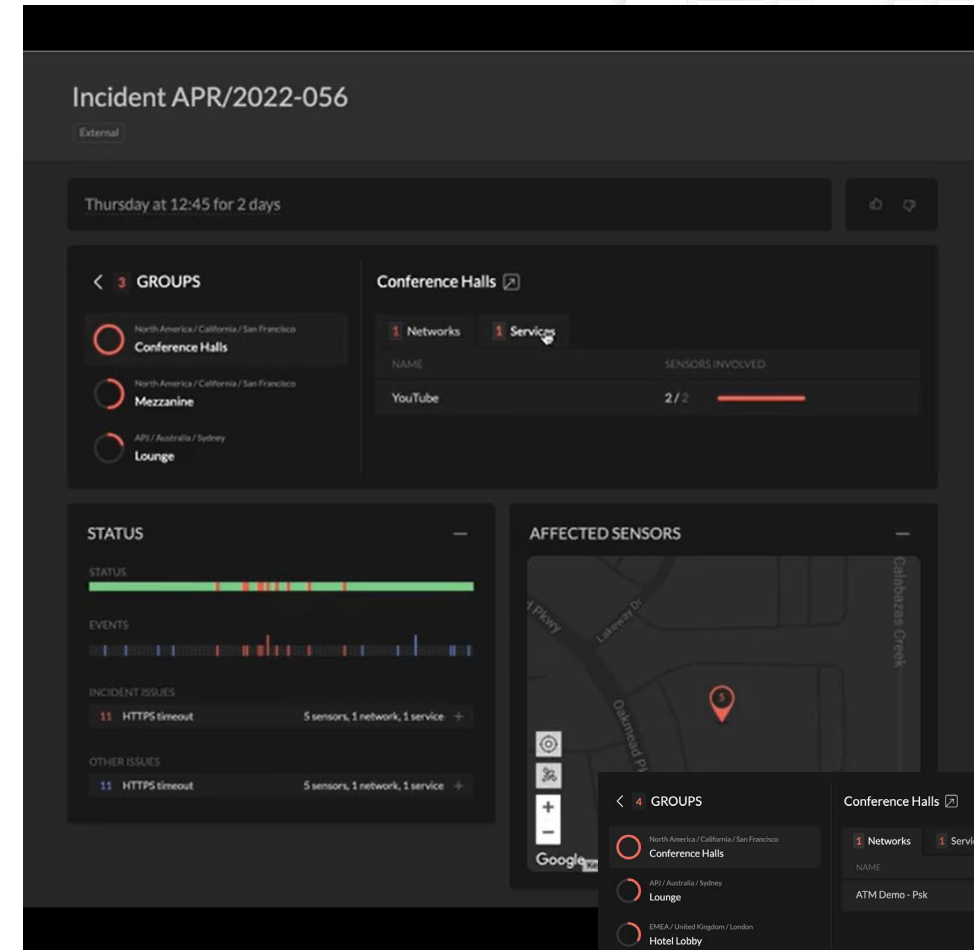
Incident APR/2022-056

External

Thursday at 12:45 for 2 days

< 3 GROUPS

North America / California / San Francisco
Conference Halls

North America / California / San Francisco
Mezzanine

APJ / Australia / Sydney
Lounge

Conference Halls

1 Networks 1 Services

| NAME | SENSORS INVOLVED |
|---|---|
| YouTube | 2/2 |

STATUS

STATUS

EVENTS

INCIDENT ISSUES

11 HTTPS timeout 5 sensors, 1 network, 1 service +

OTHER ISSUES

11 HTTPS timeout 5 sensors, 1 network, 1 service +

AFFECTED SENSORS

d Pkwy
Lakeway Dr
Oakmead Pl
Calabazas Creek

+
−
Google

< 4 GROUPS

North America / California / San Francisco
Conference Halls

APJ / Australia / Sydney
Lounge

EMEA / United Kingdom / London
Hotel Lobby

Conference Halls

1 Networks 1 Servi

NAME

ATM Demo - Psk